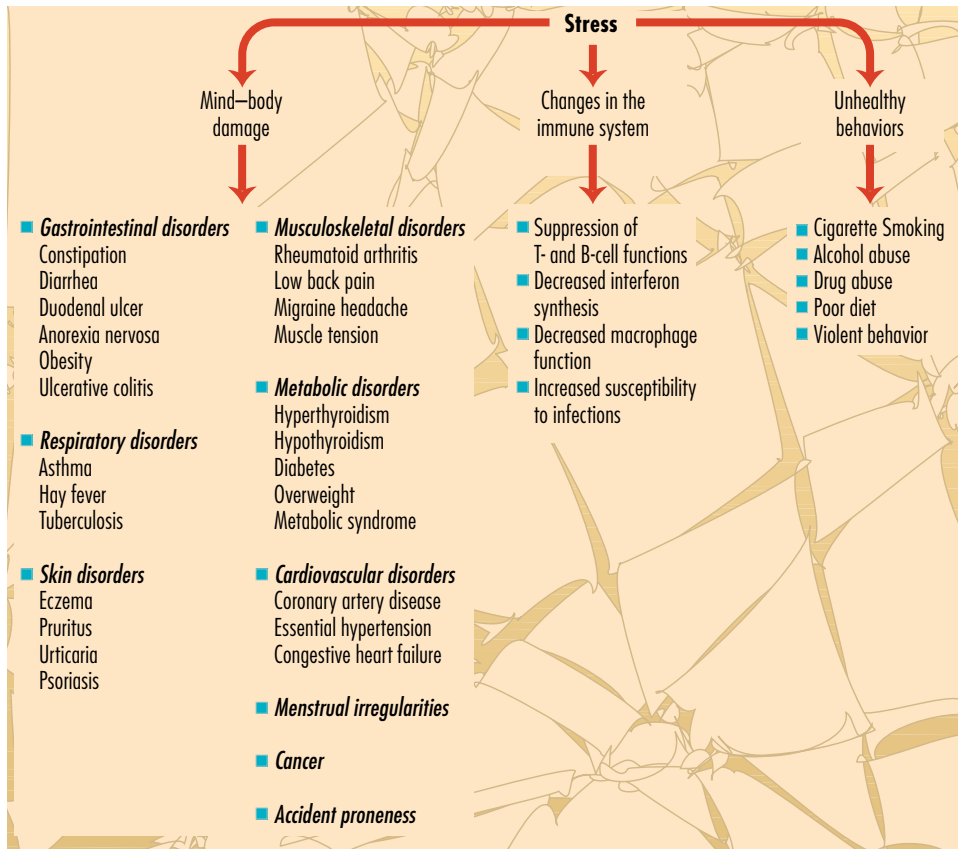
Stress

Mind–body damage

Changes in the immune system

Unhealthy behaviors

Gastrointestinal disorders
Constipation
Diarrhea
Duodenal ulcer
Anorexia nervosa
Obesity
Ulcerative colitis

Respiratory disorders
Asthma
Hay fever
Tuberculosis

Skin disorders
Eczema
Pruritus
Urticaria
Psoriasis

Musculoskeletal disorders
Rheumatoid arthritis
Low back pain
Migraine headache
Muscle tension

Metabolic disorders
Hyperthyroidism
Hypothyroidism
Diabetes
Overweight
Metabolic syndrome

Cardiovascular disorders
Coronary artery disease
Essential hypertension
Congestive heart failure

Menstrual irregularities

Cancer

Accident proneness

Suppression of T- and B-cell functions
Decreased interferon synthesis
Decreased macrophage function
Increased susceptibility to infections

Cigarette Smoking
Alcohol abuse
Drug abuse
Poor diet
Violent behavior